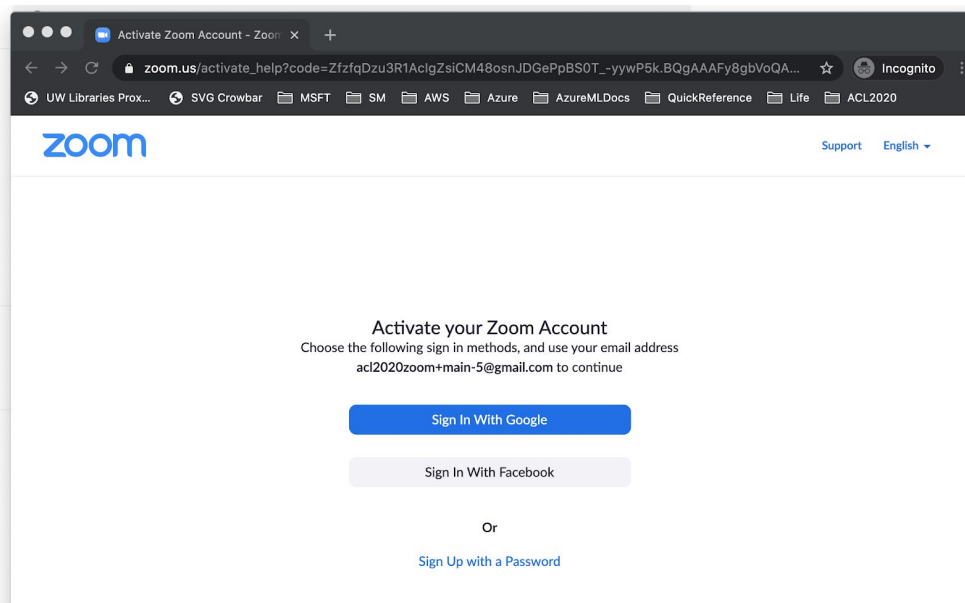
Activate Zoom Account - Zoom ×

zoom.us/activate_help?code=ZfzfqDzu3R1AclgZsiCM48osnJDGePpBS0T_-yywP5k.BQgAAAFy8gbVoQA...

Incognito

UW Libraries Prox... SVG Crowbar MSFT SM AWS Azure AzureMLDocs QuickReference Life ACL2020

zoom

Support English

Activate your Zoom Account

Choose the following sign in methods, and use your email address acl2020zoom+main-5@gmail.com to continue

Sign In With Google

Sign In With Facebook

Or

Sign Up with a Password